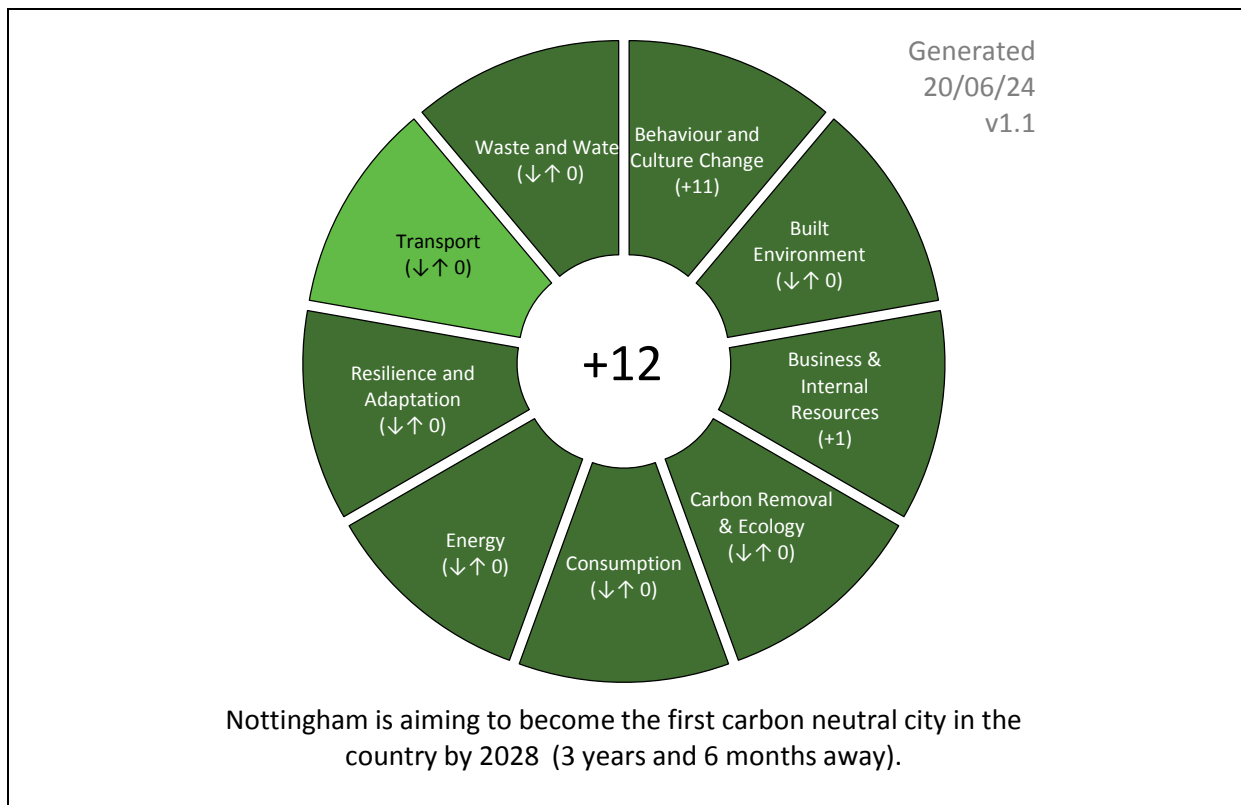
Generated
20/06/24
v1.1

Waste and Wate
(↓↑ 0)

Behaviour and Culture Change
(+11)

Built Environment
(↓↑ 0)

Business & Internal Resources
(+1)

Carbon Removal & Ecology
(↓↑ 0)

Consumption
(↓↑ 0)

Energy
(↓↑ 0)

Resilience and Adaptation
(↓↑ 0)

Transport
(↓↑ 0)

+12

Nottingham is aiming to become the first carbon neutral city in the country by 2028 (3 years and 6 months away).